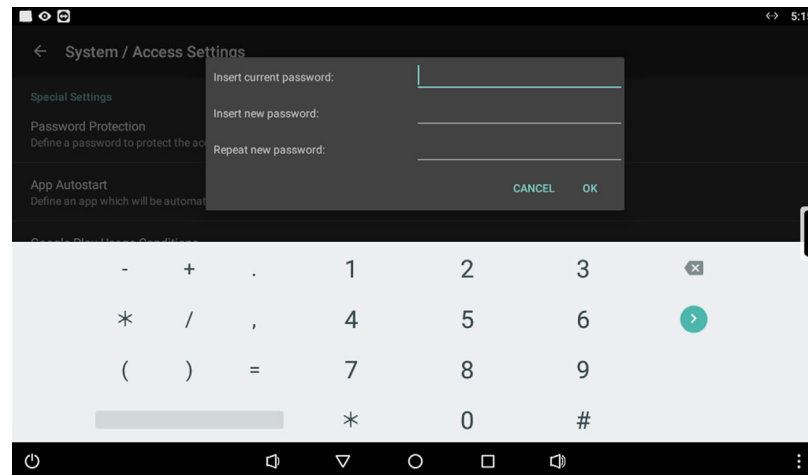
5:1

← System / Access Settings

Special Settings

Password Protection
Define a password to protect the ac

App Autostart
Define an app which will be automat

Insert current password:

Insert new password:

Repeat new password:

CANCEL OK

- + . 1 2 3

* / , 4 5 6

( ) = 7 8 9

* 0 #